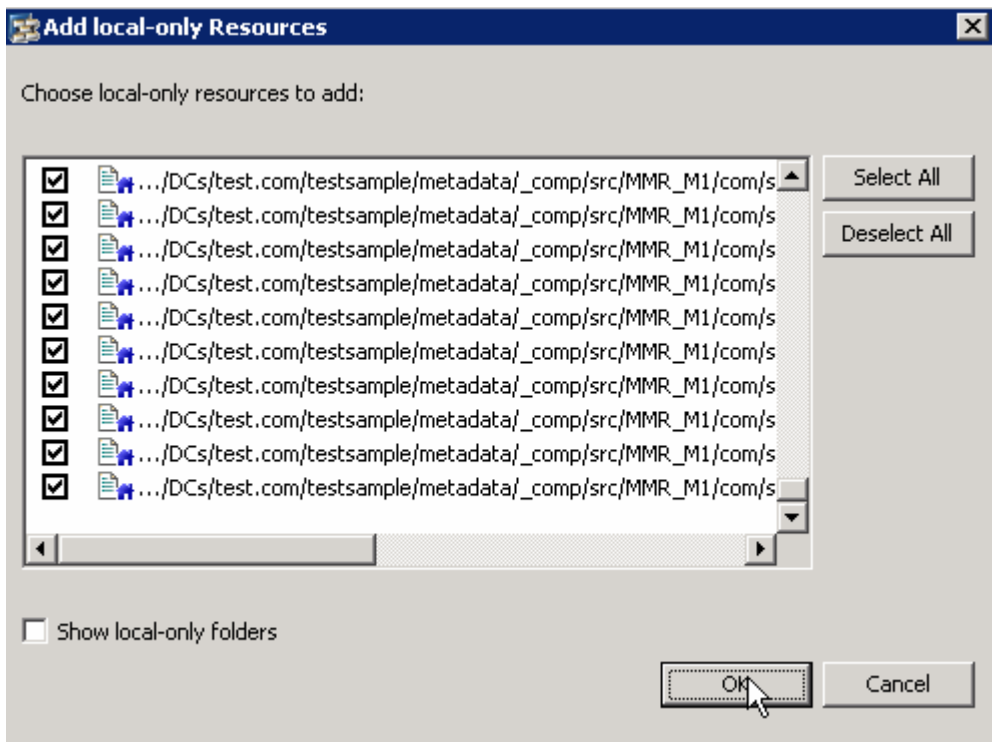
Add local-only Resources

Choose local-only resources to add:

.../DCs/test.com/testsample/metadata/_comp/src/MMR_M1/com/s
.../DCs/test.com/testsample/metadata/_comp/src/MMR_M1/com/s
.../DCs/test.com/testsample/metadata/_comp/src/MMR_M1/com/s
.../DCs/test.com/testsample/metadata/_comp/src/MMR_M1/com/s
.../DCs/test.com/testsample/metadata/_comp/src/MMR_M1/com/s
.../DCs/test.com/testsample/metadata/_comp/src/MMR_M1/com/s
.../DCs/test.com/testsample/metadata/_comp/src/MMR_M1/com/s
.../DCs/test.com/testsample/metadata/_comp/src/MMR_M1/com/s
.../DCs/test.com/testsample/metadata/_comp/src/MMR_M1/com/s
.../DCs/test.com/testsample/metadata/_comp/src/MMR_M1/com/s

Select All
Deselect All

Show local-only folders

OK
Cancel